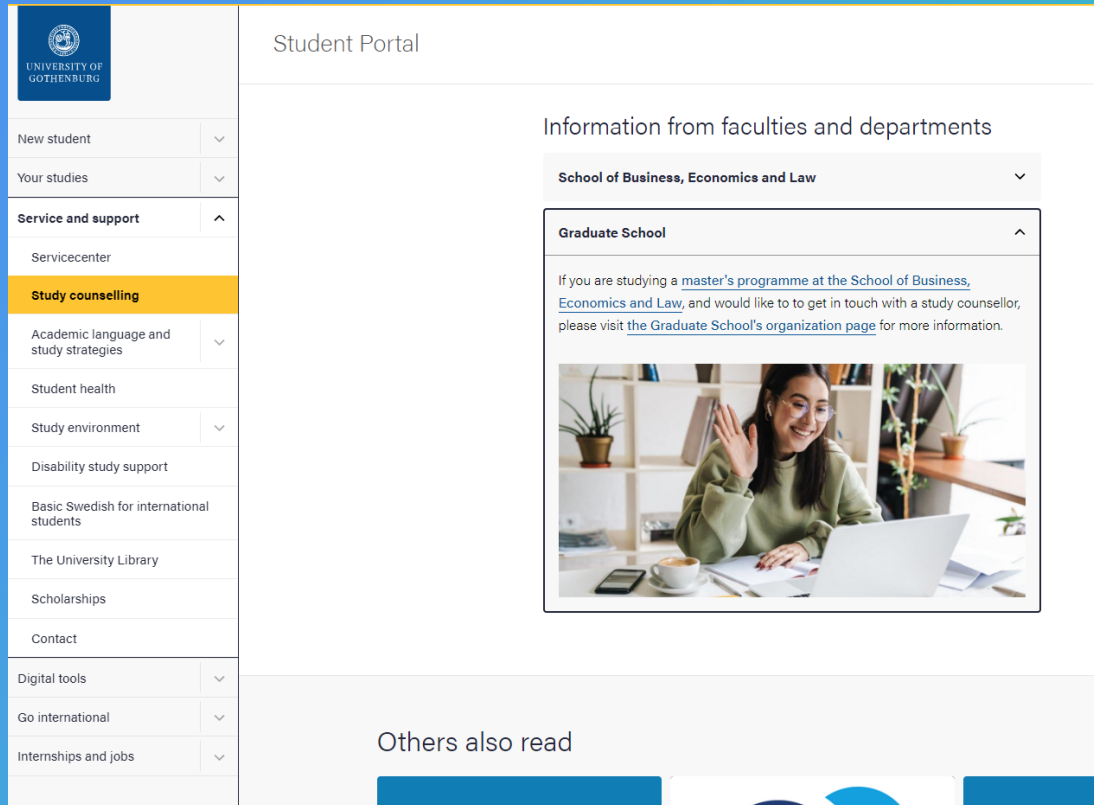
UNIVERSITY OF GOTHENBURG

New student
Your studies
Service and support
Servicecenter
Study counselling
Academic language and study strategies
Student health
Study environment
Disability study support
Basic Swedish for international students
The University Library
Scholarships
Contact
Digital tools
Go international
Internships and jobs

Student Portal

Information from faculties and departments

School of Business, Economics and Law

Graduate School

If you are studying a master's programme at the School of Business, Economics and Law, and would like to to get in touch with a study counsellor, please visit the Graduate School's organization page for more information.

Others also read